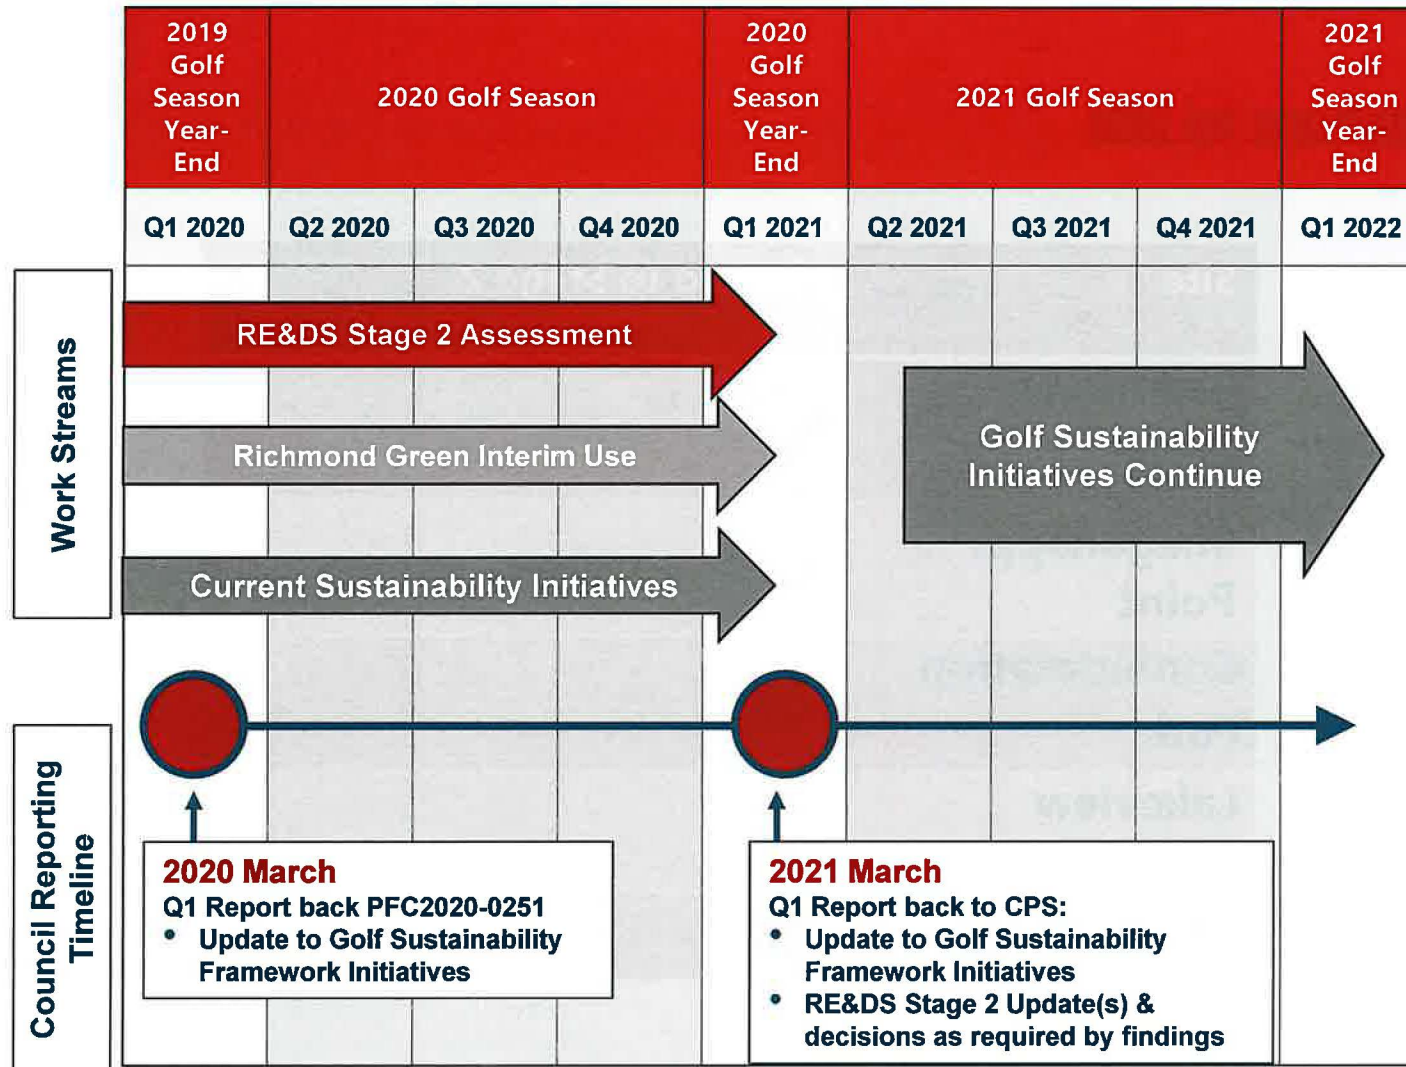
| 2019 Golf Season Year-End | 2020 Golf Season | | | 2020 Golf Season Year-End | 2021 Golf Season | | | 2021 Golf Season Year-End |
|---|---|---|---|---|---|---|---|---|
| Q1 2020 | Q2 2020 | Q3 2020 | Q4 2020 | Q1 2021 | Q2 2021 | Q3 2021 | Q4 2021 | Q1 2022 |

Work Streams

RE&DS Stage 2 Assessment

Richmond Green Interim Use

Current Sustainability Initiatives

Golf Sustainability Initiatives Continue

Council Reporting Timeline

2020 March
Q1 Report back PFC2020-0251
• Update to Golf Sustainability Framework Initiatives

2021 March
Q1 Report back to CPS:
• Update to Golf Sustainability Framework Initiatives
• RE&DS Stage 2 Update(s) & decisions as required by findings